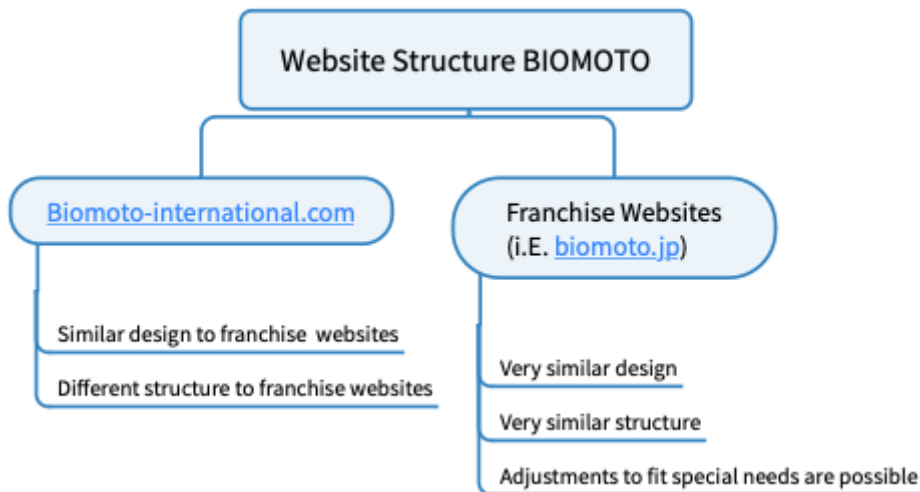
Website Structure BIOMOTO

Biomoto-international.com

Similar design to franchise websites

Different structure to franchise websites

Franchise Websites
(i.E. biomoto.jp)

Very similar design

Very similar structure

Adjustments to fit special needs are possible